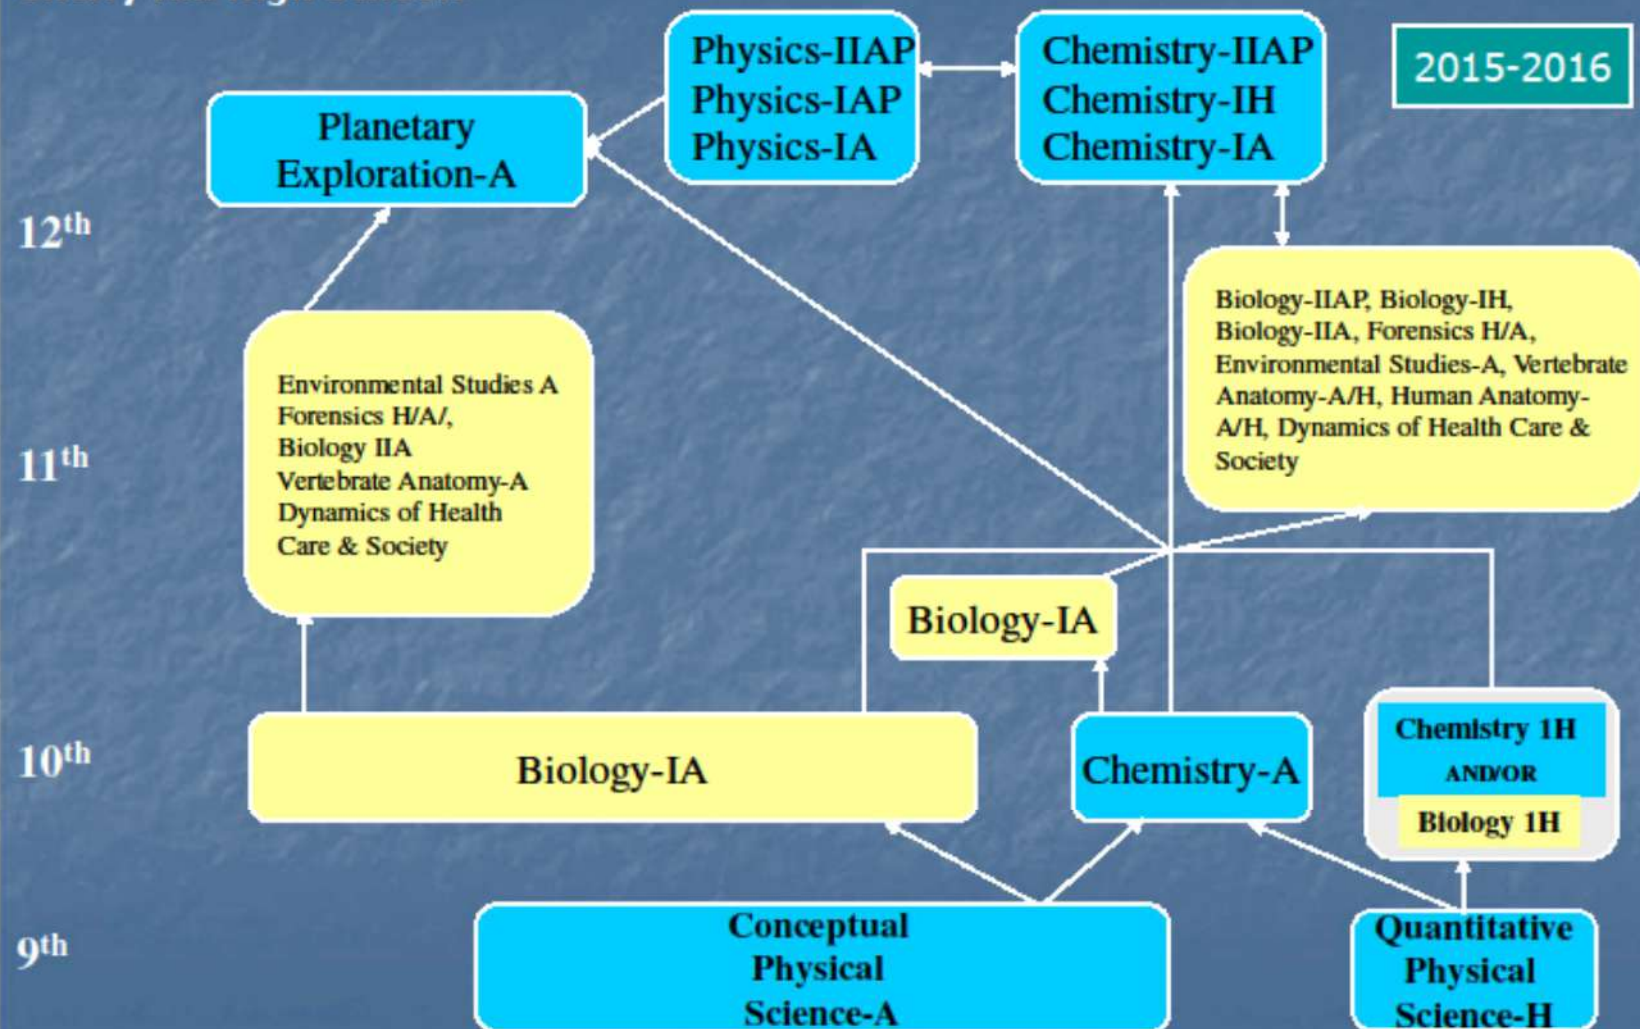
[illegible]

Physics-IIAP
Physics-IAP
Physics-IA

Chemistry-IIAP
Chemistry-IH
Chemistry-IA

2015-2016

Planetary Exploration-A

12$^{th}$

Biology-IIAP, Biology-IH, Biology-IIA, Forensics H/A, Environmental Studies-A, Vertebrate Anatomy-A/H, Human Anatomy-A/H, Dynamics of Health Care & Society

Environmental Studies A
Forensics H/A/,
Biology IIA
Vertebrate Anatomy-A
Dynamics of Health Care & Society

11$^{th}$

Biology-IA

10$^{th}$

Biology-IA

Chemistry-A

Chemistry 1H
AND/OR
Biology 1H

9$^{th}$

Conceptual Physical Science-A

Quantitative Physical Science-H